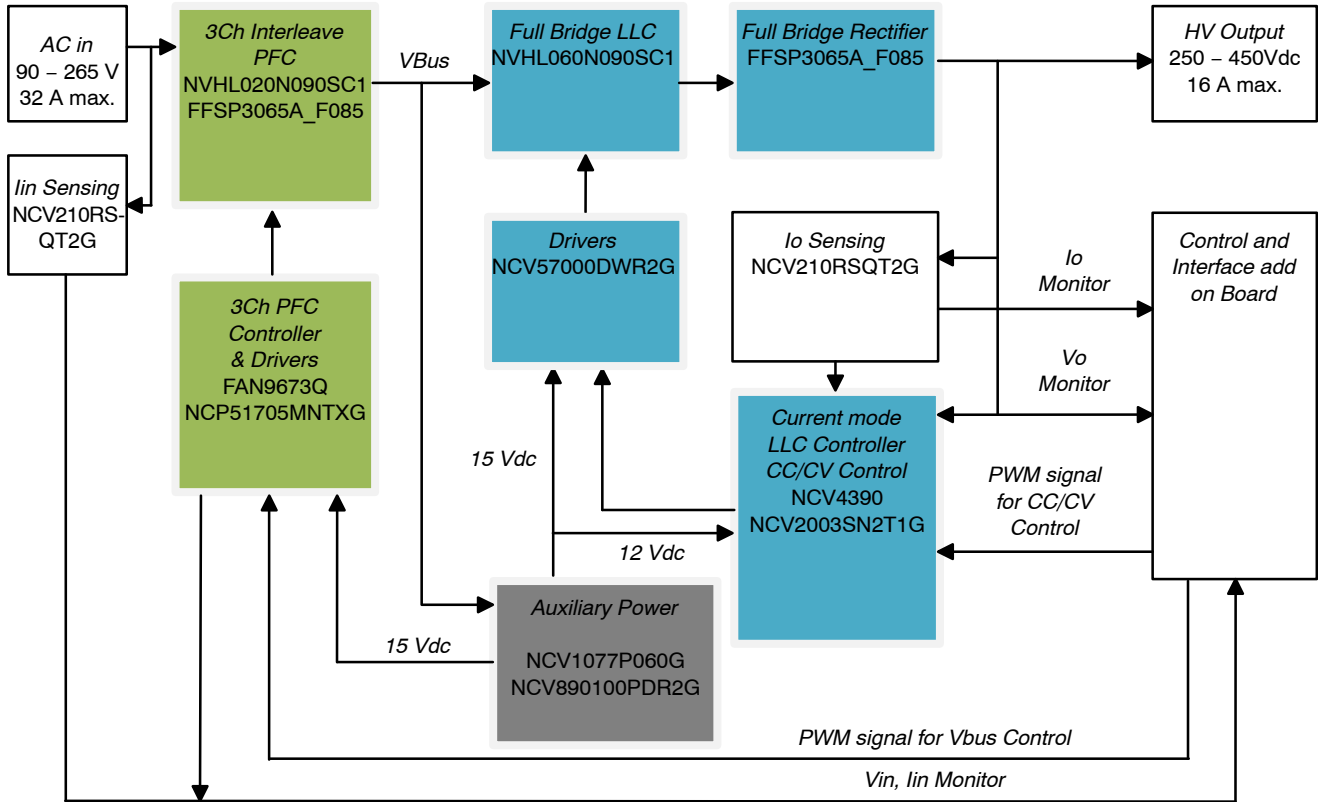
AC in
90 − 265 V
32 A max.

3Ch Interleave PFC
NVHL020N090SC1
FFSP3065A_F085

VBus

Full Bridge LLC
NVHL060N090SC1

Full Bridge Rectifier
FFSP3065A_F085

HV Output
250 − 450Vdc
16 A max.

Iin Sensing
NCV210RS-QT2G

Drivers
NCV57000DWR2G

Io Sensing
NCV210RSQT2G

Io
Monitor

Control and Interface add on Board

3Ch PFC Controller & Drivers
FAN9673Q
NCP51705MNTXG

Vo
Monitor

Current mode LLC Controller CC/CV Control
NCV4390
NCV2003SN2T1G

15 Vdc

PWM signal for CC/CV Control

12 Vdc

Auxiliary Power
NCV1077P060G
NCV890100PDR2G

15 Vdc

PWM signal for Vbus Control

Vin, Iin Monitor